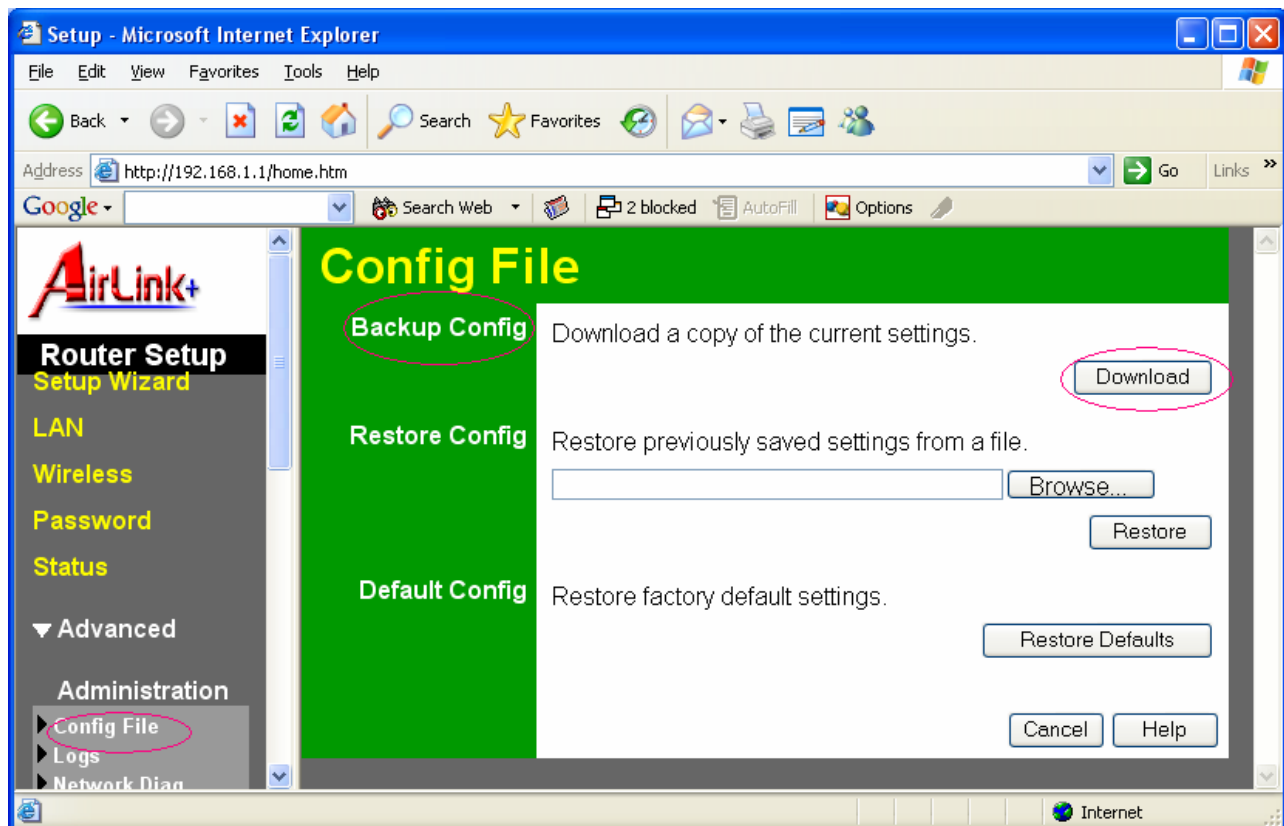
Setup - Microsoft Internet Explorer

File Edit View Favorites Tools Help

Back Search Favorites

Address http://192.168.1.1/home.htm Go Links »

Google Search Web 2 blocked AutoFill Options

AirLink+

Router Setup

Setup Wizard

LAN

Wireless

Password

Status

Advanced

Administration

Config File

Logs

Network Diag

Config File

Backup Config

Download a copy of the current settings.

Download

Restore Config

Restore previously saved settings from a file.

Browse...

Restore

Default Config

Restore factory default settings.

Restore Defaults

Cancel Help

Internet